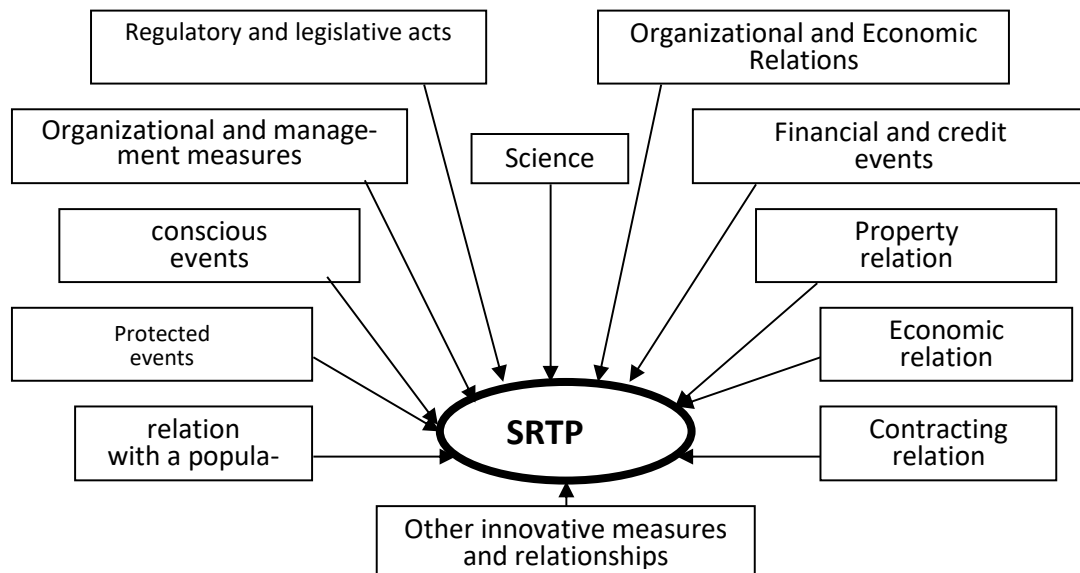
Regulatory and legislative acts

Organizational and Economic Relations

Organizational and management measures

Science

Financial and credit events

conscious events

Property relation

Protected events

Economic relation

relation with a popula-

SRTP

Contracting relation

Other innovative measures and relationships